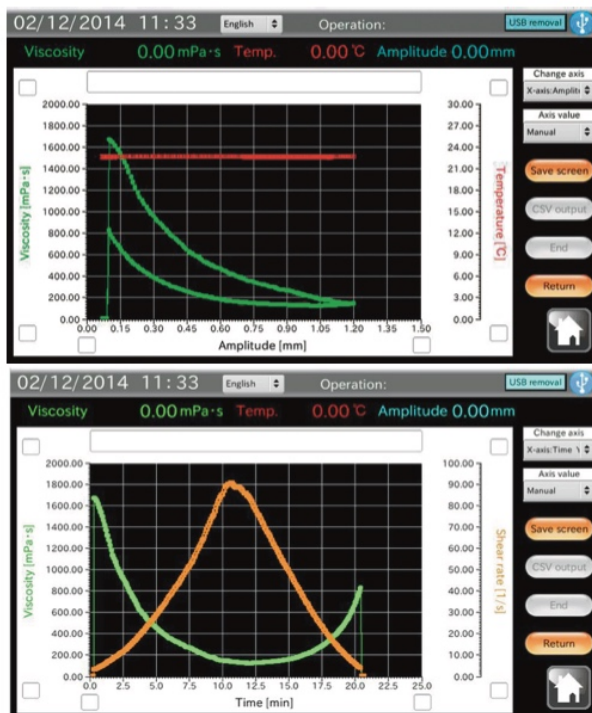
02/12/2014 11:33 English Operation: USB removal

Viscosity 0.00 mPa・s Temp. 0.00 ℃ Amplitude 0.00 mm

Change axis
X-axis:Amplit
Axis value
Manual
Save screen
CSV output
End
Return

2000.00
1800.00
1600.00
1400.00
1200.00
1000.00
800.00
600.00
400.00
200.00
0.00

Viscosity [mPa・s]

0.00 0.15 0.30 0.45 0.60 0.75 0.90 1.05 1.20 1.35 1.50
Amplitude [mm]

30.00
27.00
24.00
21.00
18.00
15.00
12.00
9.00
6.00
3.00
0.00

Temperature [℃]

02/12/2014 11:33 English Operation: USB removal

Viscosity 0.00 mPa・s Temp. 0.00 ℃ Amplitude 0.00 mm

Change axis
X-axis:Time
Axis value
Manual
Save screen
CSV output
End
Return

2000.00
1800.00
1600.00
1400.00
1200.00
1000.00
800.00
600.00
400.00
200.00
0.00

Viscosity [mPa・s]

0.0 2.5 5.0 7.5 10.0 12.5 15.0 17.5 20.0 22.5 25.0
Time [min]

100.00
90.00
80.00
70.00
60.00
50.00
40.00
30.00
20.00
10.00
0.00

Shear rate [1/s]